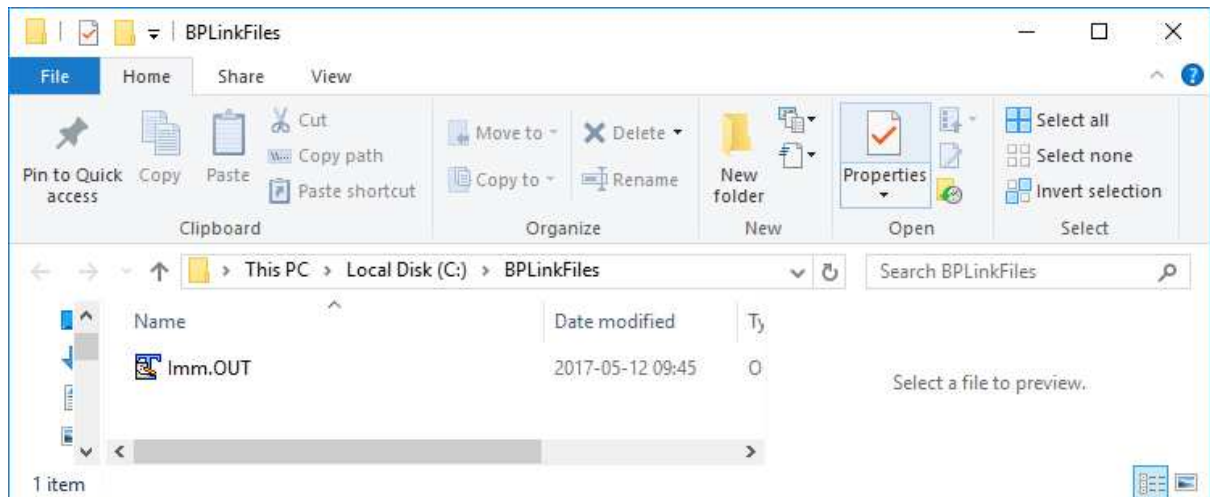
BPLinkFiles

File Home Share View

Pin to Quick access Copy Paste Cut Copy path Paste shortcut
Clipboard

Move to Delete Copy to Rename
Organize

New folder
New

Properties
Open

Select all Select none Invert selection
Select

This PC > Local Disk (C:) > BPLinkFiles

Search BPLinkFiles

| Name | Date modified | Ty |
|---|---|---|
| Imm.OUT | 2017-05-12 09:45 | O |

Select a file to preview.

1 item